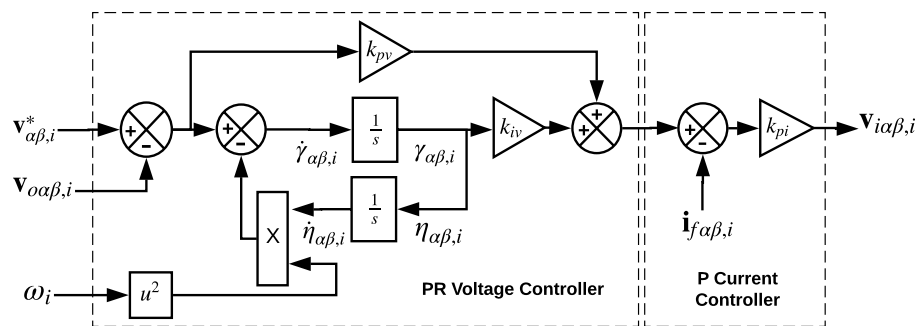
$\mathbf{v}^*_{\alpha\beta,i}$

+

-

$\mathbf{v}_{o\alpha\beta,i}$

$k_{pv}$

+

-

$\dot{\gamma}_{\alpha\beta,i}$

$\frac{1}{s}$

$\gamma_{\alpha\beta,i}$

$k_{iv}$

+

+

$\frac{1}{s}$

$\eta_{\alpha\beta,i}$

X

$\dot{\eta}_{\alpha\beta,i}$

$\omega_i$

$u^2$

PR Voltage Controller

+

-

$k_{pi}$

$\mathbf{v}_{i\alpha\beta,i}$

$\mathbf{i}_{f\alpha\beta,i}$

P Current Controller